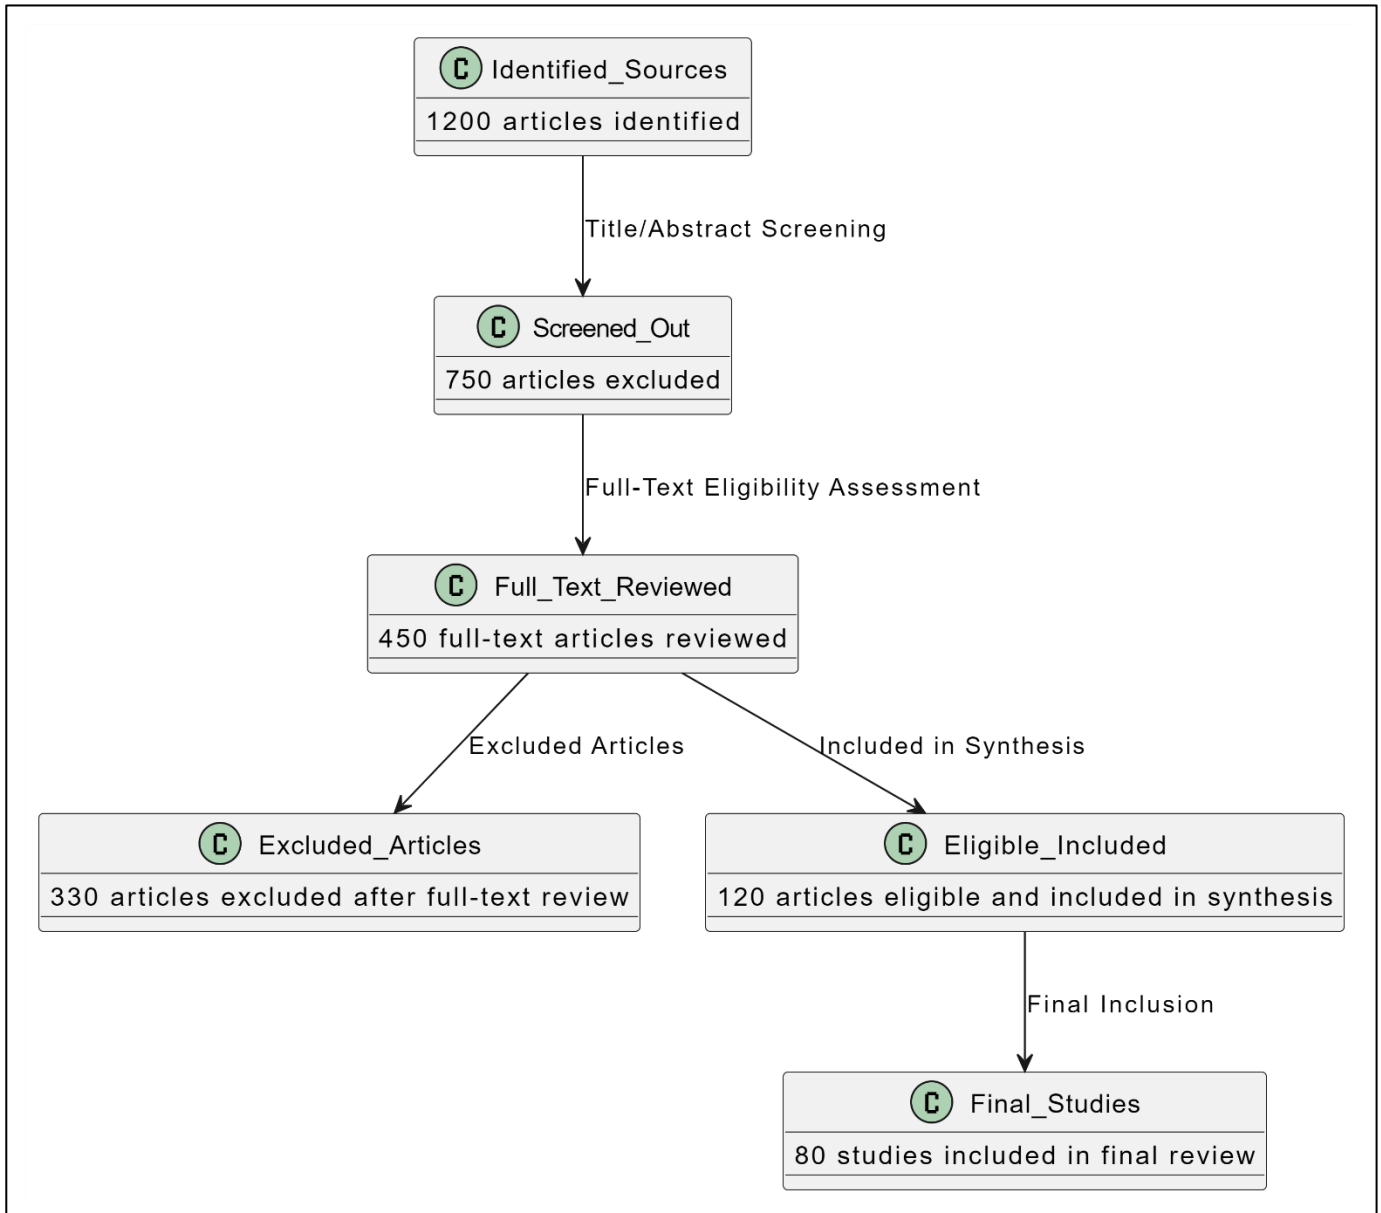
C Identified_Sources
1200 articles identified

Title/Abstract Screening

C Screened_Out
750 articles excluded

Full-Text Eligibility Assessment

C Full_Text_Reviewed
450 full-text articles reviewed

Excluded Articles

Included in Synthesis

C Excluded_Articles
330 articles excluded after full-text review

C Eligible_Included
120 articles eligible and included in synthesis

Final Inclusion

C Final_Studies
80 studies included in final review